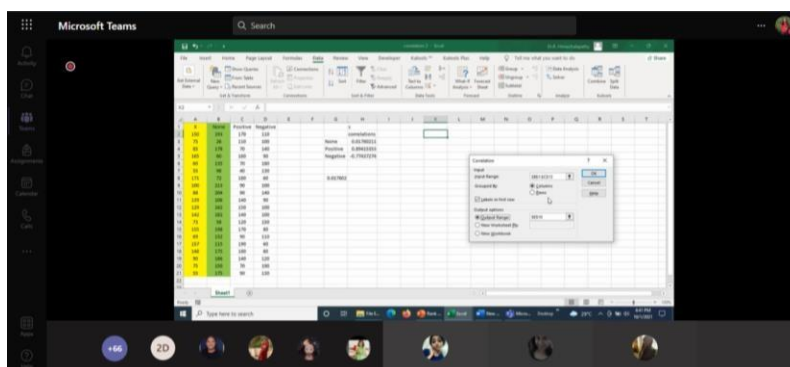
Microsoft Teams

Search

Activity

Chat

Teams

Assignments

Calendar

Calls

...

Apps

Help

File Insert Home Page Layout Formulas Data Review View Developer Help

A B C D E F G H

Stroke Positive Negative

correlations

None 0.0178

Positive

Negative

0.017802

Correlation

Input

Input Range:

Grouped By:

Columns

Rows

Labels in first row

Output options

Output Range:

New Worksheet Ply:

New Workbook

OK

Cancel

Help

Sheet1

Ready

Type here to search

+66

2D